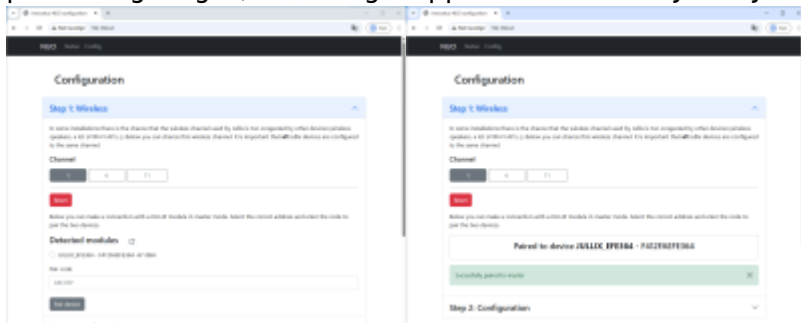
Configuration

Step 1: Wireless

Channel

Reset

Detected modules

Configuration

Step 1: Wireless

Channel

Reset

Paired to device JULLIX_EPE864 - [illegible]

Successfully paired to master

Step 2: Configuration